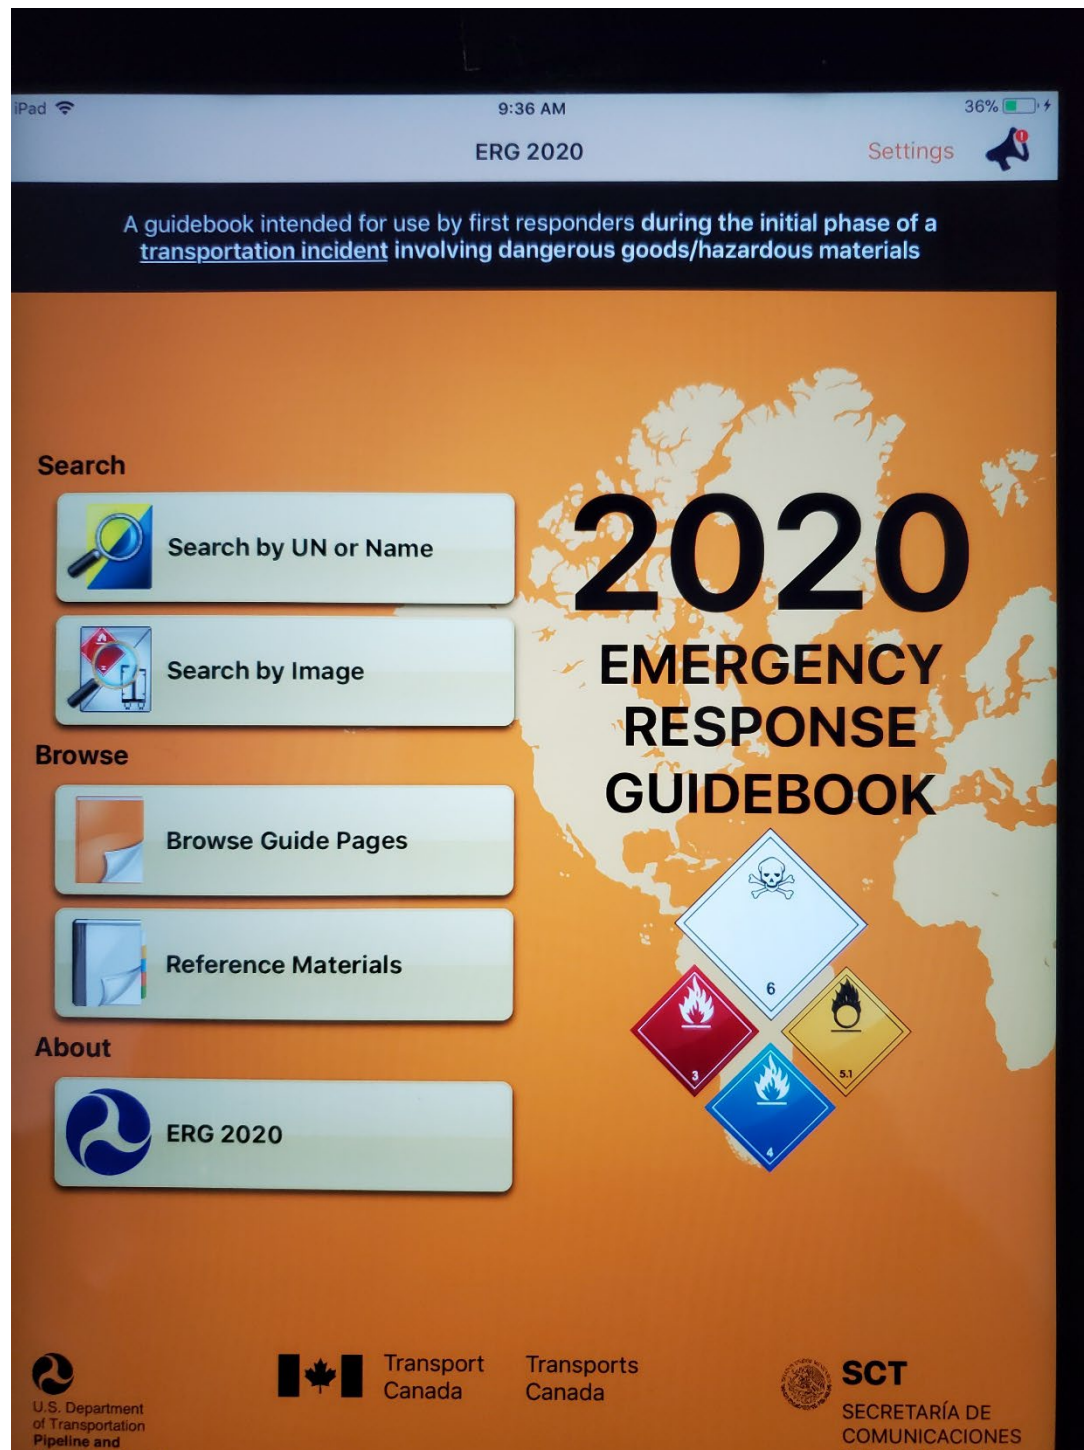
iPad 9:36 AM 36%

ERG 2020 Settings

A guidebook intended for use by first responders during the initial phase of a transportation incident involving dangerous goods/hazardous materials

Search

Search by UN or Name

Search by Image

Browse

Browse Guide Pages

Reference Materials

About

ERG 2020

2020
EMERGENCY
RESPONSE
GUIDEBOOK

6
3
5.1
4

U.S. Department of Transportation Pipeline and

Transport Canada

Transports Canada

SCT
SECRETARÍA DE COMUNICACIONES